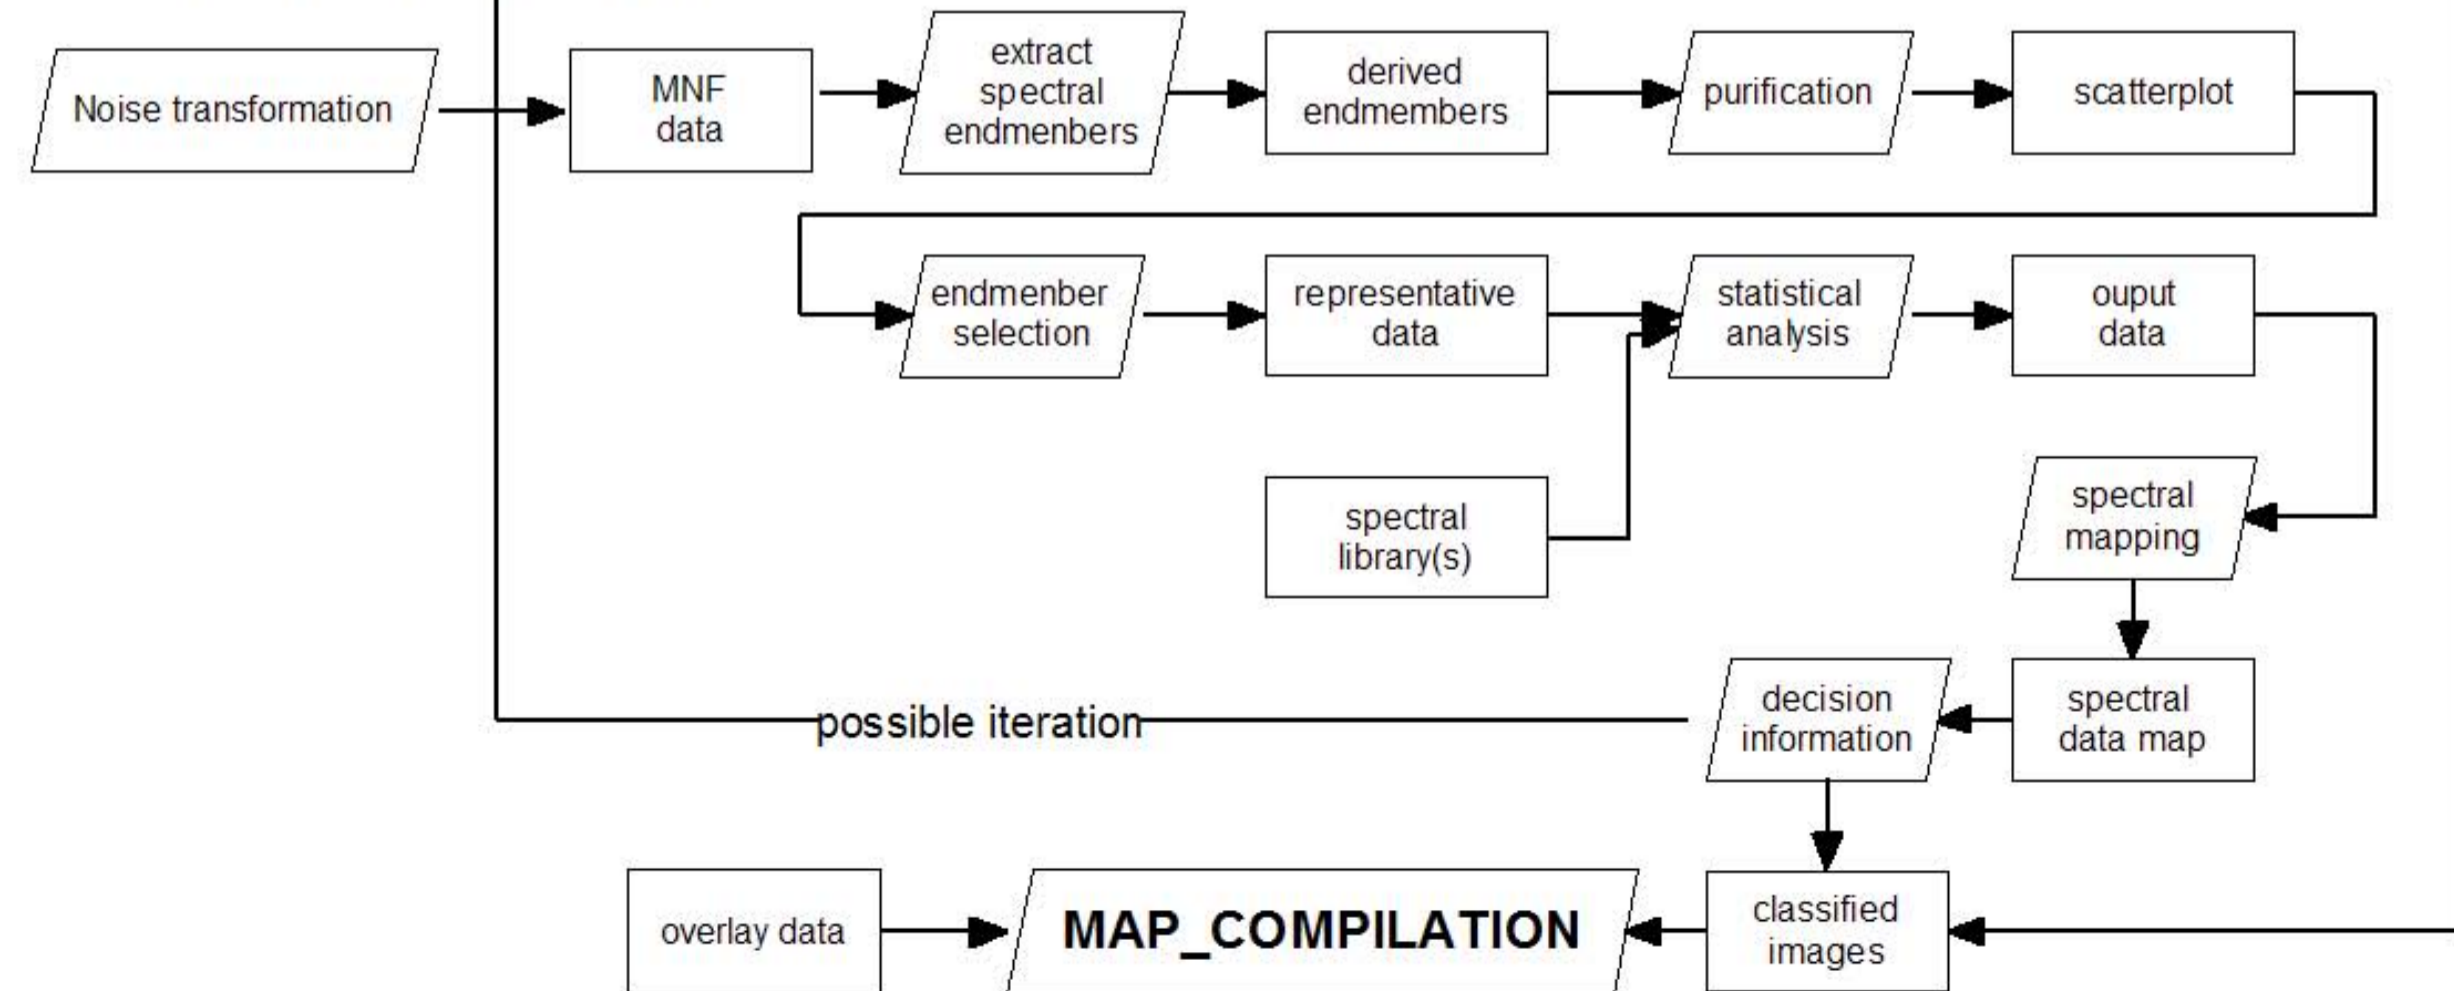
Noise transformation

MNF data

extract spectral endmenbers

derived endmembers

purification

scatterplot

endmenber selection

representative data

statistical analysis

ouput data

spectral library(s)

spectral mapping

spectral data map

decision information

possible iteration

classified images

overlay data

MAP_COMPILATION